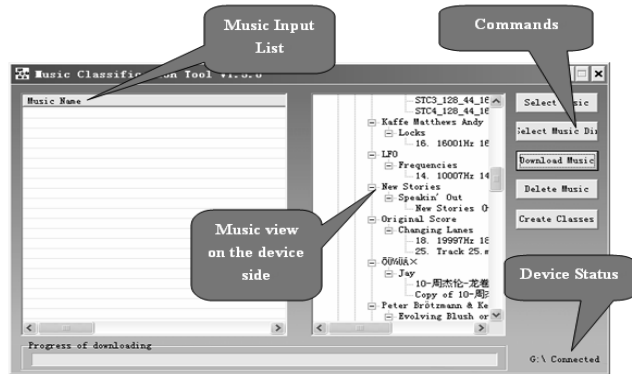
Music Input List

Commands

Music Classifica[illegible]on Tool v1.0.0

Music Name

STC3_128_44_16
STC4_128_44_16
Kaffe Matthews Andy
Locks
16. 16001Hz 16
LFO
Frequencies
14. 10007Hz 14
New Stories
Speakin' Out
New Stories 0
Original Score
Changing Lanes
18. 19997Hz 18
25. Track 25.
ÕÜÝÚÂ×
Jay
10-周杰伦-龙卷
Copy of 10-周杰
Peter Brötzmann & Ke
Evolving Blush or

Select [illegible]sic
Select Music Dir
Download Music
Delete Music
Create Classes

Music view on the device side

Device Status

Progress of downloading

G:\ Connected